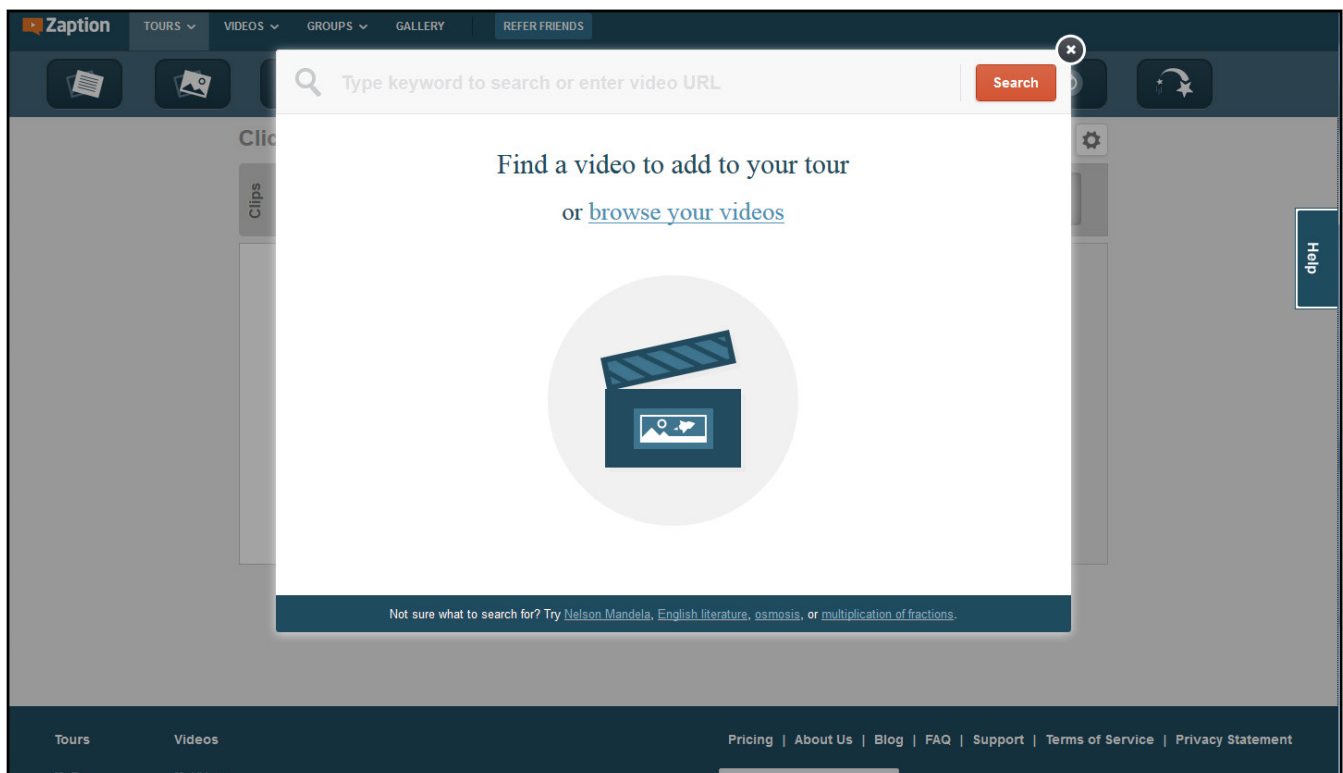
Zaption TOURS VIDEOS GROUPS GALLERY REFER FRIENDS

Clic

Clips

Type keyword to search or enter video URL

Search

Find a video to add to your tour

or browse your videos

Not sure what to search for? Try Nelson Mandela, English literature, osmosis, or multiplication of fractions.

Help

Tours Videos

Pricing | About Us | Blog | FAQ | Support | Terms of Service | Privacy Statement